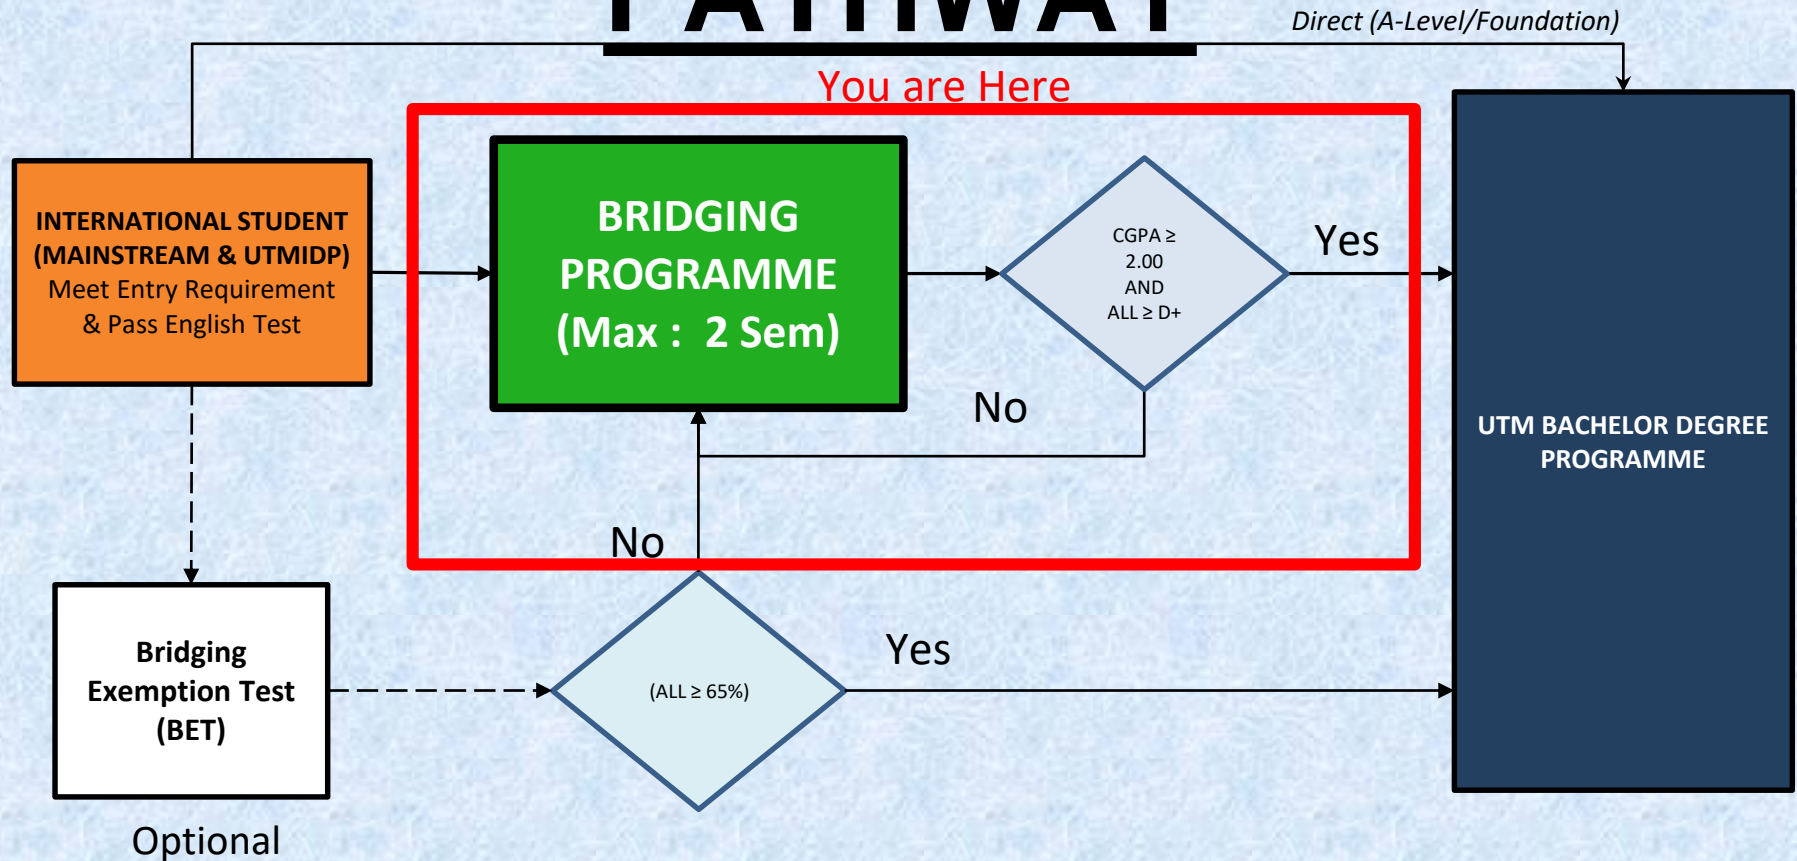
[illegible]

Direct (A-Level/Foundation)

You are Here

INTERNATIONAL STUDENT (MAINSTREAM & UTMIDP) Meet Entry Requirement & Pass English Test

BRIDGING PROGRAMME (Max : 2 Sem)

CGPA ≥ 2.00 AND ALL ≥ D+

Yes

No

No

UTM BACHELOR DEGREE PROGRAMME

Bridging Exemption Test (BET)

(ALL ≥ 65%)

Yes

Optional